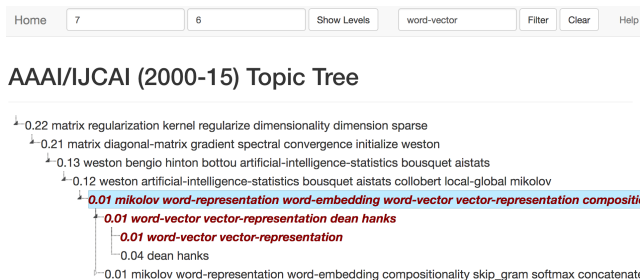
Home 7 6 Show Levels word-vector Filter Clear Help

AAAI/IJCAI (2000-15) Topic Tree

0.22 matrix regularization kernel regularize dimensionality dimension sparse
0.21 matrix diagonal-matrix gradient spectral convergence initialize weston
0.13 weston bengio hinton bottou artificial-intelligence-statistics bousquet aistats
0.12 weston artificial-intelligence-statistics bousquet aistats collobert local-global mikolov
0.01 mikolov word-representation word-embedding word-vector vector-representation compositi
0.01 word-vector vector-representation dean hanks
0.01 word-vector vector-representation
0.04 dean hanks
0.01 mikolov word-representation word-embedding compositionality skip_gram softmax concatenate